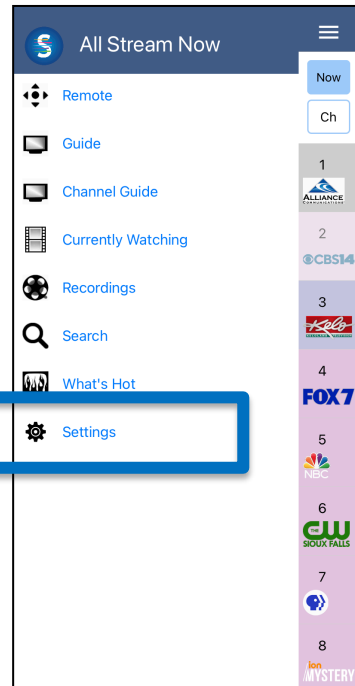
All Stream Now

Remote

Guide

Channel Guide

Currently Watching

Recordings

Search

What's Hot

Settings

Now

Ch

1
ALLIANCE COMMUNICATIONS

2
CBS14

3
Kelo

4
FOX7

5
NBC

6
CW SIOUX FALLS

7

8
ion MYSTERY